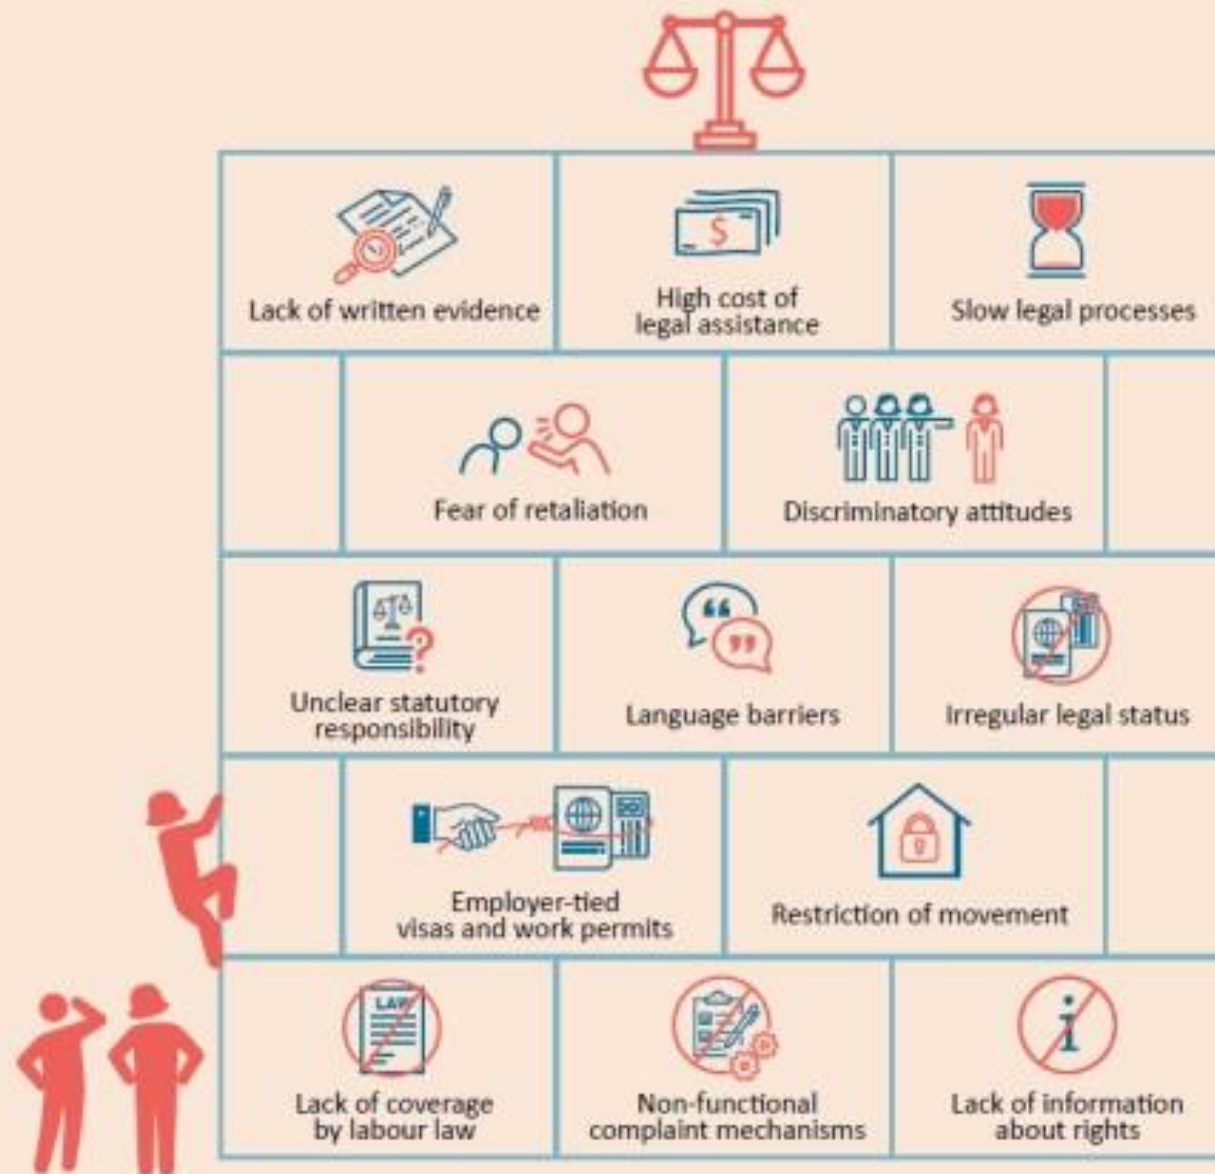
Lack of written evidence

High cost of legal assistance

Slow legal processes

Fear of retaliation

Discriminatory attitudes

Unclear statutory responsibility

Language barriers

Irregular legal status

Employer-tied visas and work permits

Restriction of movement

LAW

Lack of coverage by labour law

Non-functional complaint mechanisms

i

Lack of information about rights